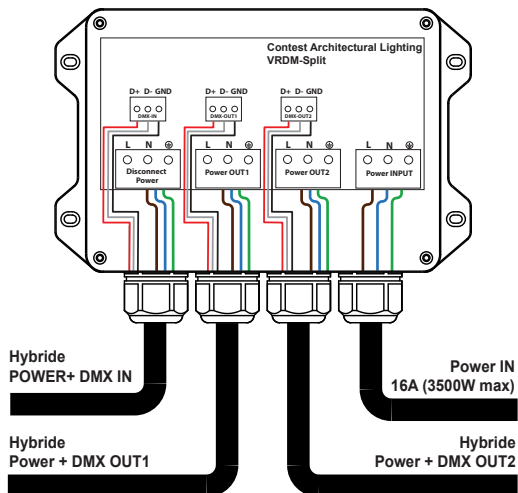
Contest Architectural Lighting
VRDM-Split

D+ D- GND
DMX-IN

D+ D- GND
DMX-OUT1

D+ D- GND
DMX-OUT2

L N ⏚
Disconnect Power

L N ⏚
Power OUT1

L N ⏚
Power OUT2

L N ⏚
Power INPUT

Hybride
POWER+ DMX IN

Power IN
16A (3500W max)

Hybride
Power + DMX OUT1

Hybride
Power + DMX OUT2